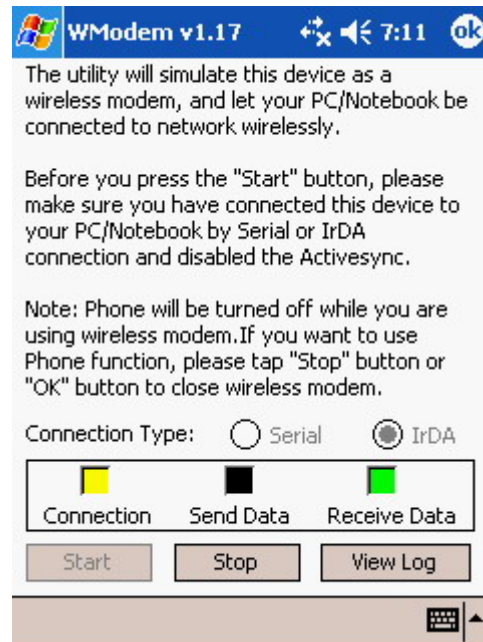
WModem v1.17 7:11 ok

The utility will simulate this device as a wireless modem, and let your PC/Notebook be connected to network wirelessly.

Before you press the "Start" button, please make sure you have connected this device to your PC/Notebook by Serial or IrDA connection and disabled the Activesync.

Note: Phone will be turned off while you are using wireless modem.If you want to use Phone function, please tap "Stop" button or "OK" button to close wireless modem.

Connection Type: Serial IrDA

Connection Send Data Receive Data

Start Stop View Log